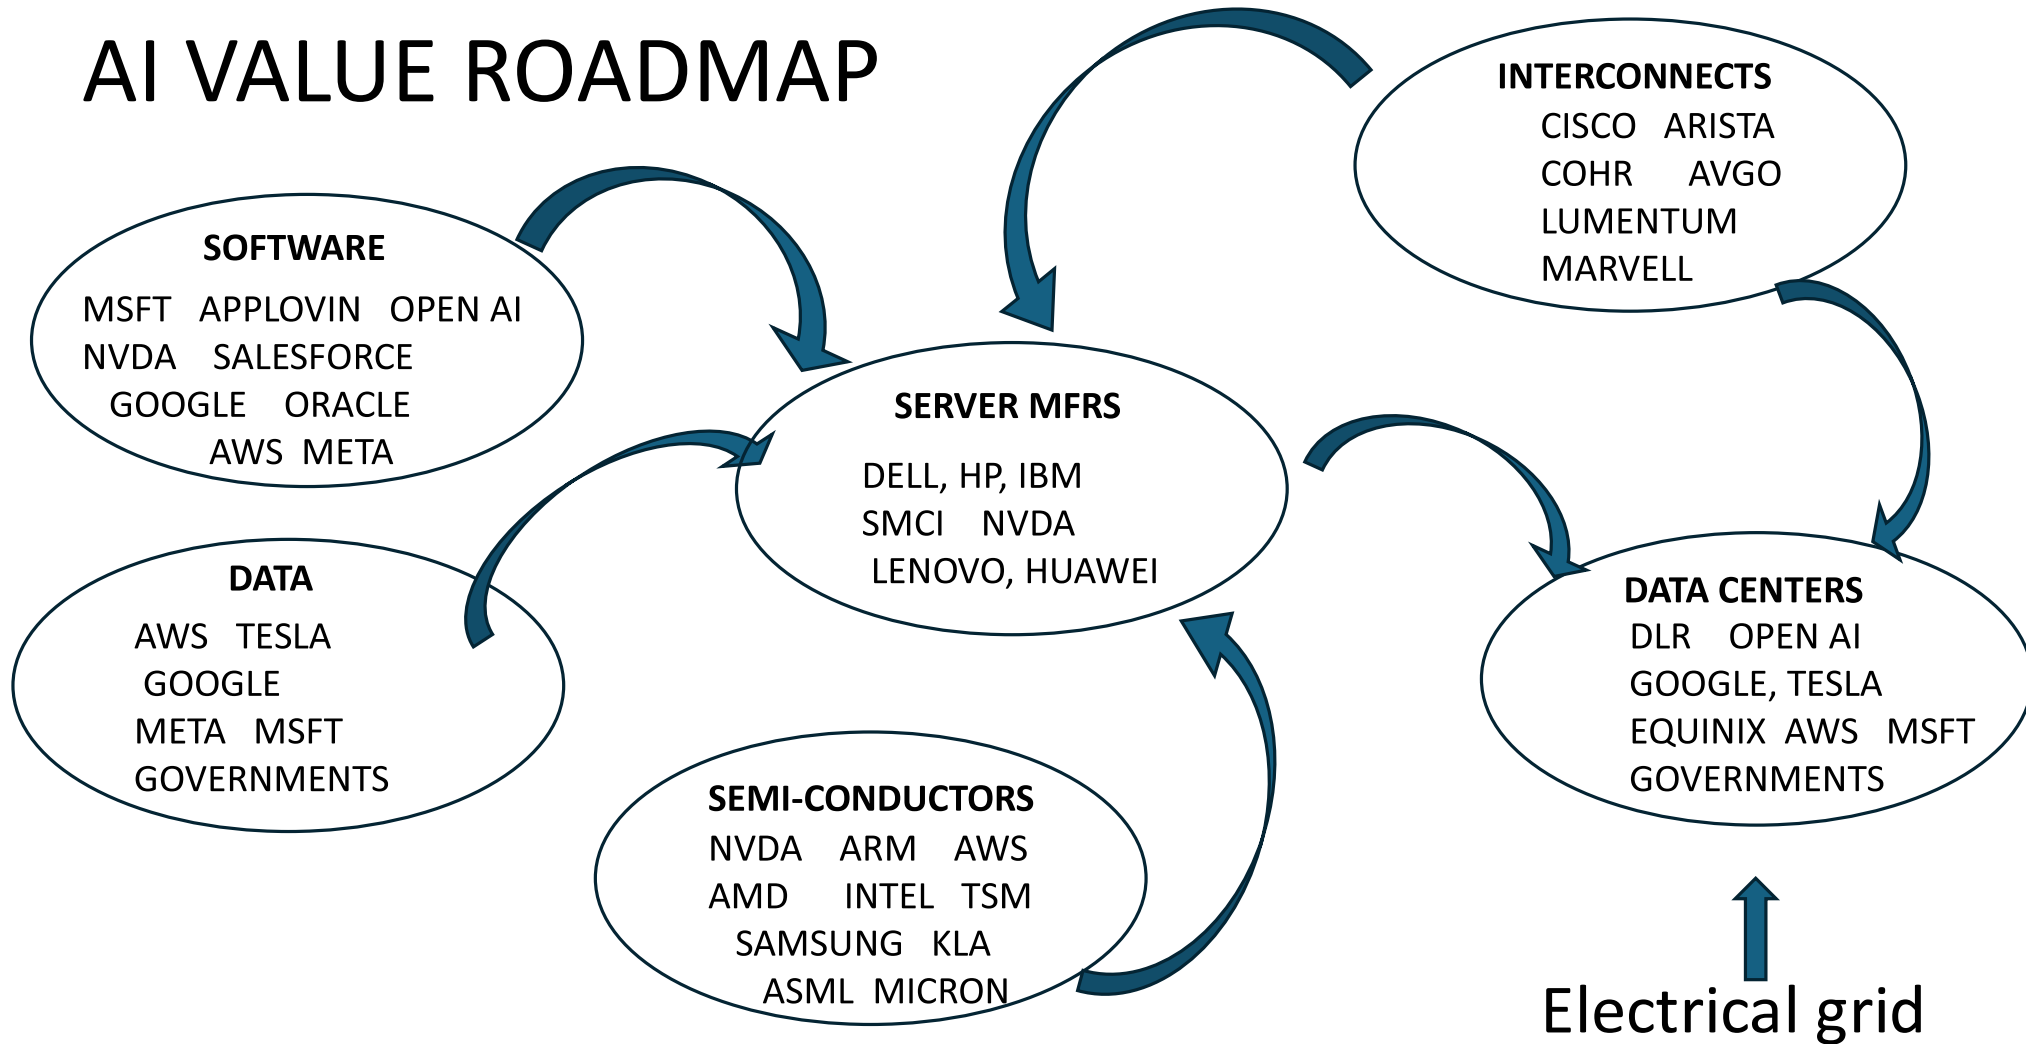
AI VALUE ROADMAP

INTERCONNECTS
CISCO ARISTA
COHR AVGO
LUMENTUM
MARVELL

SOFTWARE
MSFT APPLOVIN OPEN AI
NVDA SALESFORCE
GOOGLE ORACLE
AWS META

SERVER MFRS
DELL, HP, IBM
SMCI NVDA
LENOVO, HUAWEI

DATA
AWS TESLA
GOOGLE
META MSFT
GOVERNMENTS

DATA CENTERS
DLR OPEN AI
GOOGLE, TESLA
EQUINIX AWS MSFT
GOVERNMENTS

SEMI-CONDUCTORS
NVDA ARM AWS
AMD INTEL TSM
SAMSUNG KLA
ASML MICRON

Electrical grid